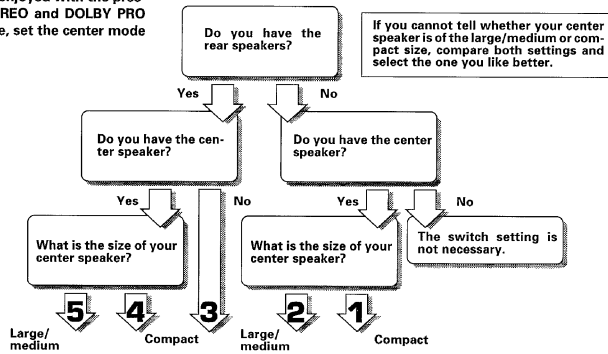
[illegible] enjoyed with the proc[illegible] REO and DOLBY PRO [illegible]e, set the center mode

Do you have the rear speakers?

If you cannot tell whether your center speaker is of the large/medium or compact size, compare both settings and select the one you like better.

Yes

No

Do you have the center speaker?

Do you have the center speaker?

Yes

No

Yes

No

What is the size of your center speaker?

What is the size of your center speaker?

The switch setting is not necessary.

5

4

3

2

1

Large/ medium

Compact

Large/ medium

Compact